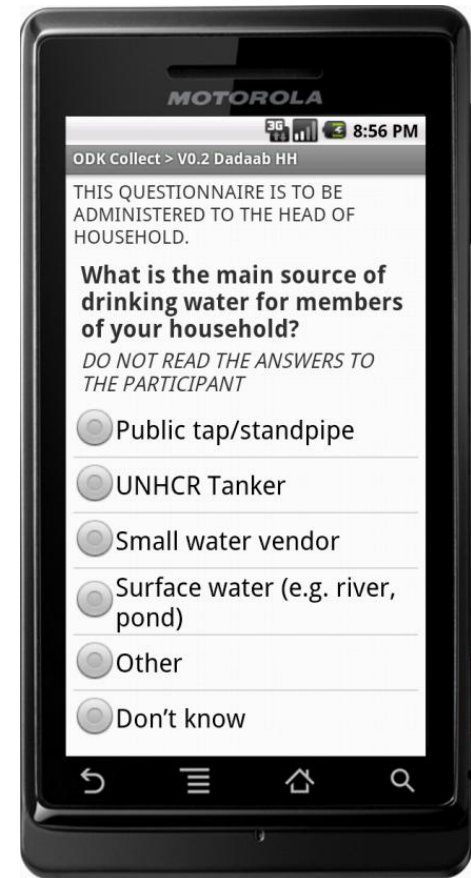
MOTOROLA

3G 8:56 PM

ODK Collect > V0.2 Dadaab HH

THIS QUESTIONNAIRE IS TO BE ADMINISTERED TO THE HEAD OF HOUSEHOLD.

What is the main source of drinking water for members of your household?

DO NOT READ THE ANSWERS TO THE PARTICIPANT

Public tap/standpipe

UNHCR Tanker

Small water vendor

Surface water (e.g. river, pond)

Other

Don't know